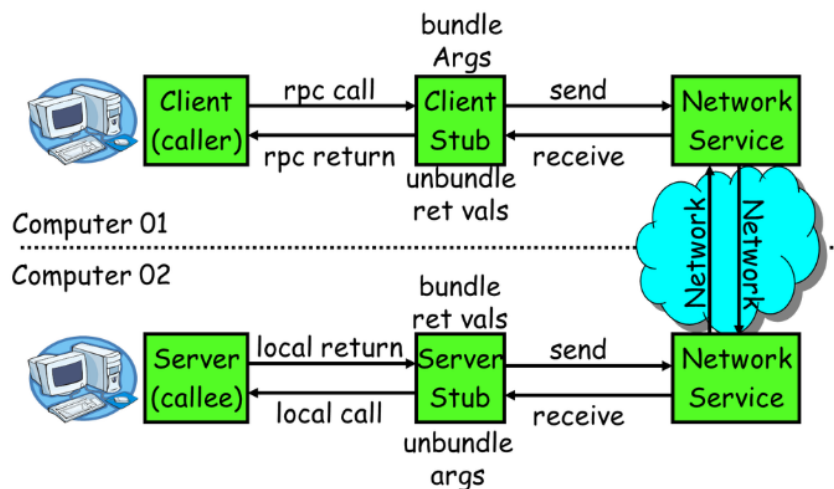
bundle
Args

Client
(caller)

rpc call

rpc return

Client
Stub

send

receive

Network
Service

unbundle
ret vals

Computer 01

Network

Network

Computer 02

bundle
ret vals

Server
(callee)

local return

local call

Server
Stub

send

receive

Network
Service

unbundle
args